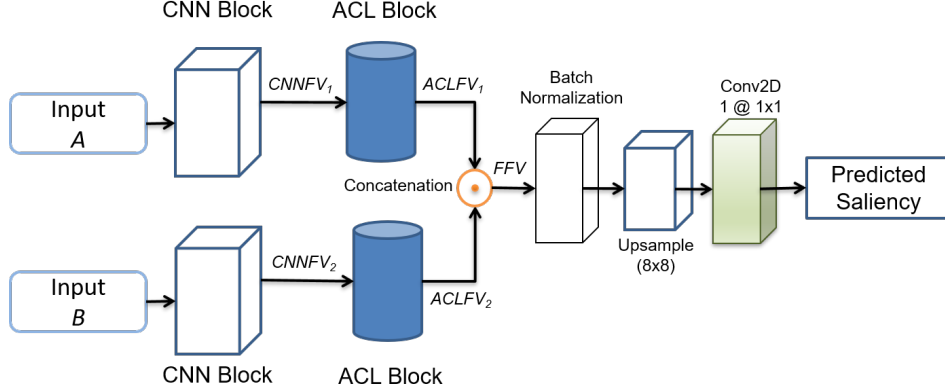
CNN Block

ACL Block

Input
$A$

$CNNFV_1$

$ACLFV_1$

Batch Normalization

Conv2D
1 @ 1x1

$FFV$

Concatenation

Predicted Saliency

Upsample
(8x8)

Input
$B$

$CNNFV_2$

$ACLFV_2$

CNN Block

ACL Block